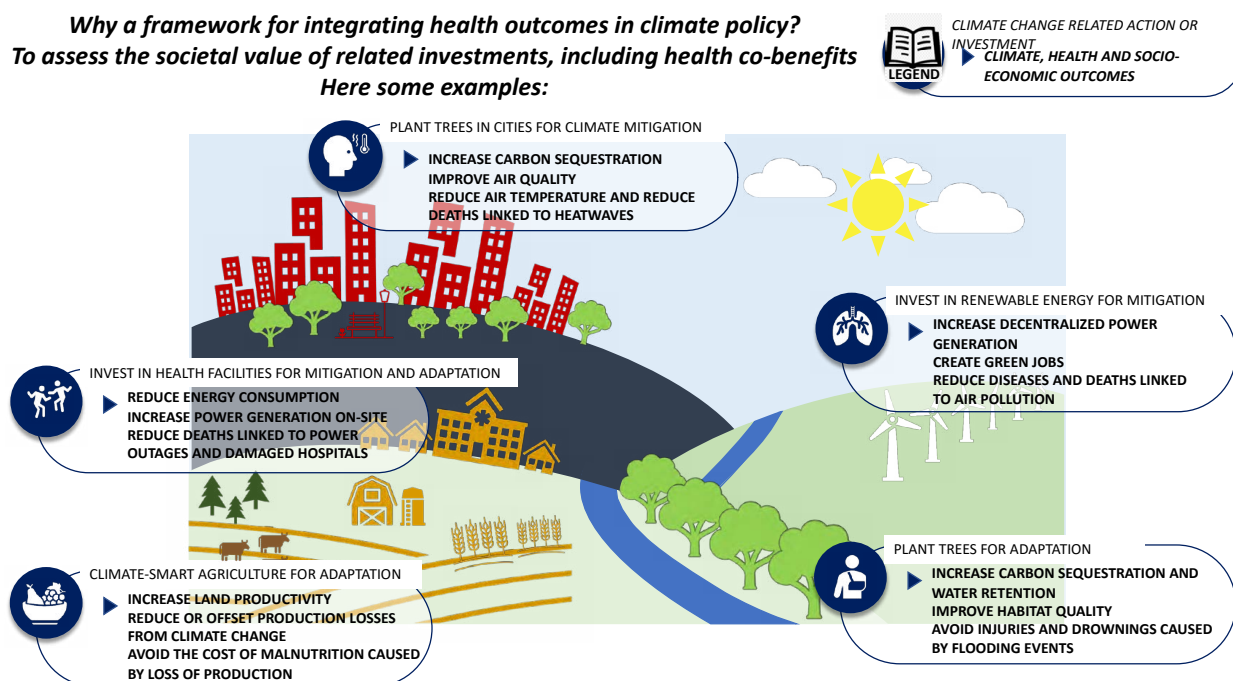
Why a framework for integrating health outcomes in climate policy?
To assess the societal value of related investments, including health co-benefits
Here some examples:

LEGEND
CLIMATE CHANGE RELATED ACTION OR INVESTMENT
CLIMATE, HEALTH AND SOCIO-ECONOMIC OUTCOMES

PLANT TREES IN CITIES FOR CLIMATE MITIGATION
INCREASE CARBON SEQUESTRATION
IMPROVE AIR QUALITY
REDUCE AIR TEMPERATURE AND REDUCE DEATHS LINKED TO HEATWAVES

INVEST IN RENEWABLE ENERGY FOR MITIGATION
INCREASE DECENTRALIZED POWER GENERATION
CREATE GREEN JOBS
REDUCE DISEASES AND DEATHS LINKED TO AIR POLLUTION

INVEST IN HEALTH FACILITIES FOR MITIGATION AND ADAPTATION
REDUCE ENERGY CONSUMPTION
INCREASE POWER GENERATION ON-SITE
REDUCE DEATHS LINKED TO POWER OUTAGES AND DAMAGED HOSPITALS

PLANT TREES FOR ADAPTATION
INCREASE CARBON SEQUESTRATION AND WATER RETENTION
IMPROVE HABITAT QUALITY
AVOID INJURIES AND DROWNINGS CAUSED BY FLOODING EVENTS

CLIMATE-SMART AGRICULTURE FOR ADAPTATION
INCREASE LAND PRODUCTIVITY
REDUCE OR OFFSET PRODUCTION LOSSES FROM CLIMATE CHANGE
AVOID THE COST OF MALNUTRITION CAUSED BY LOSS OF PRODUCTION